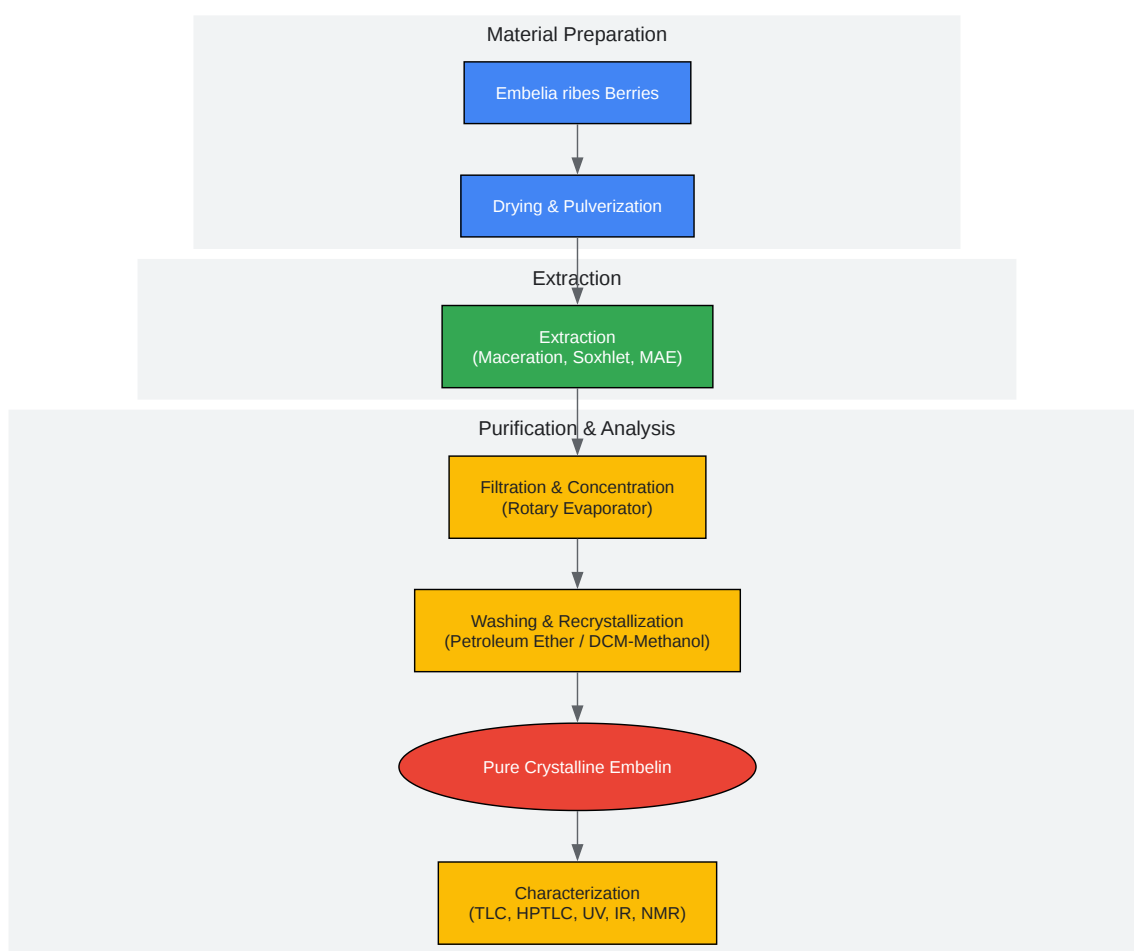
Material Preparation

Embelia ribes Berries

Drying & Pulverization

Extraction

Extraction
(Maceration, Soxhlet, MAE)

Purification & Analysis

Filtration & Concentration
(Rotary Evaporator)

Washing & Recrystallization
(Petroleum Ether / DCM-Methanol)

Pure Crystalline Embelin

Characterization
(TLC, HPTLC, UV, IR, NMR)